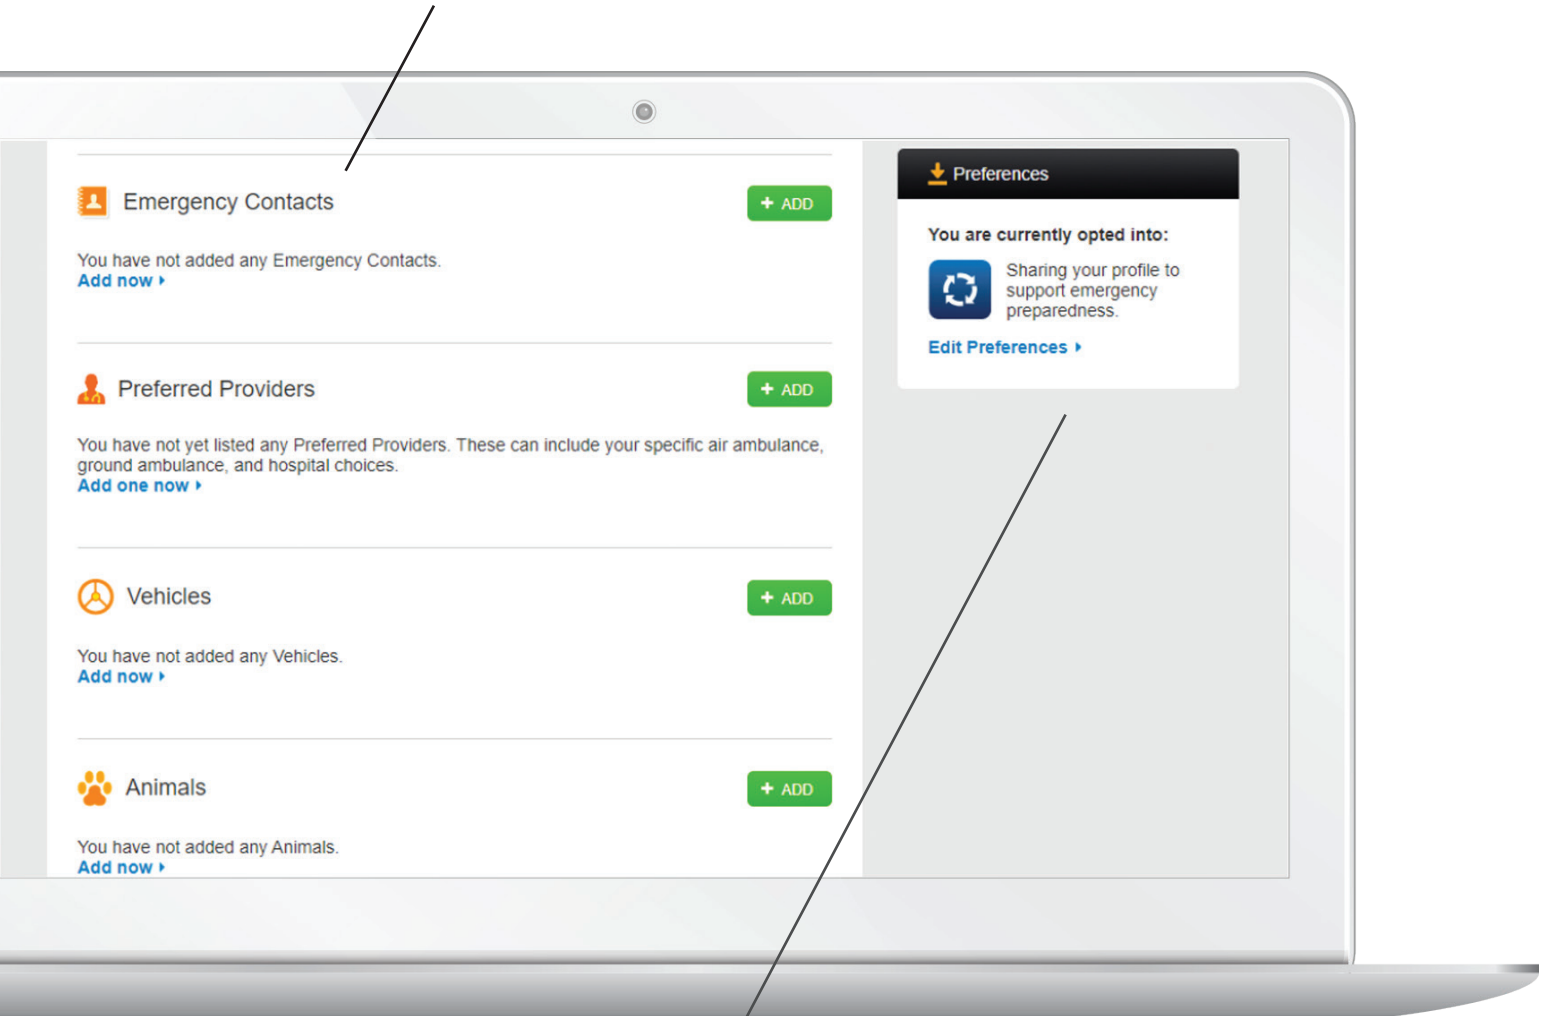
Emergency Contacts

+ ADD

You have not added any Emergency Contacts.
Add now ▸

Preferred Providers

+ ADD

You have not yet listed any Preferred Providers. These can include your specific air ambulance, ground ambulance, and hospital choices.
Add one now ▸

Vehicles

+ ADD

You have not added any Vehicles.
Add now ▸

Animals

+ ADD

You have not added any Animals.
Add now ▸

Preferences

You are currently opted into:

Sharing your profile to support emergency preparedness.

Edit Preferences ▸